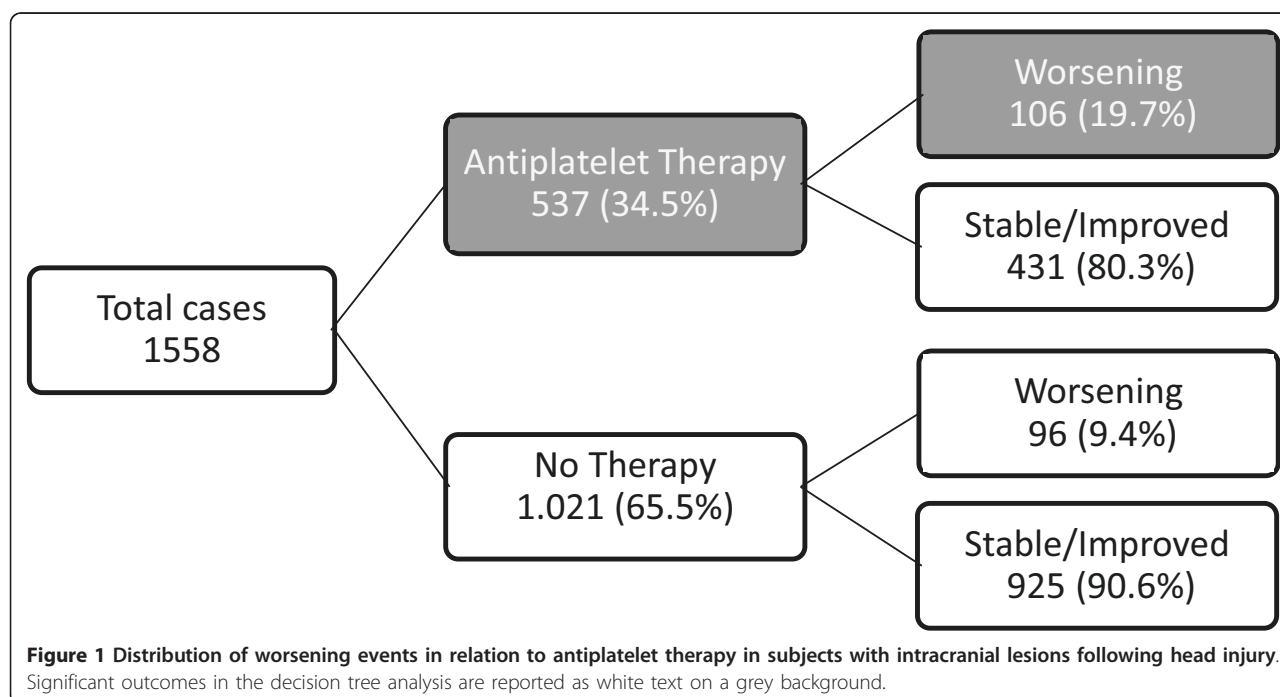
Total cases
1558

Antiplatelet Therapy
537 (34.5%)

No Therapy
1.021 (65.5%)

Worsening
106 (19.7%)

Stable/Improved
431 (80.3%)

Worsening
96 (9.4%)

Stable/Improved
925 (90.6%)

**Figure 1 Distribution of worsening events in relation to antiplatelet therapy in subjects with intracranial lesions following head injury**. Significant outcomes in the decision tree analysis are reported as white text on a grey background.